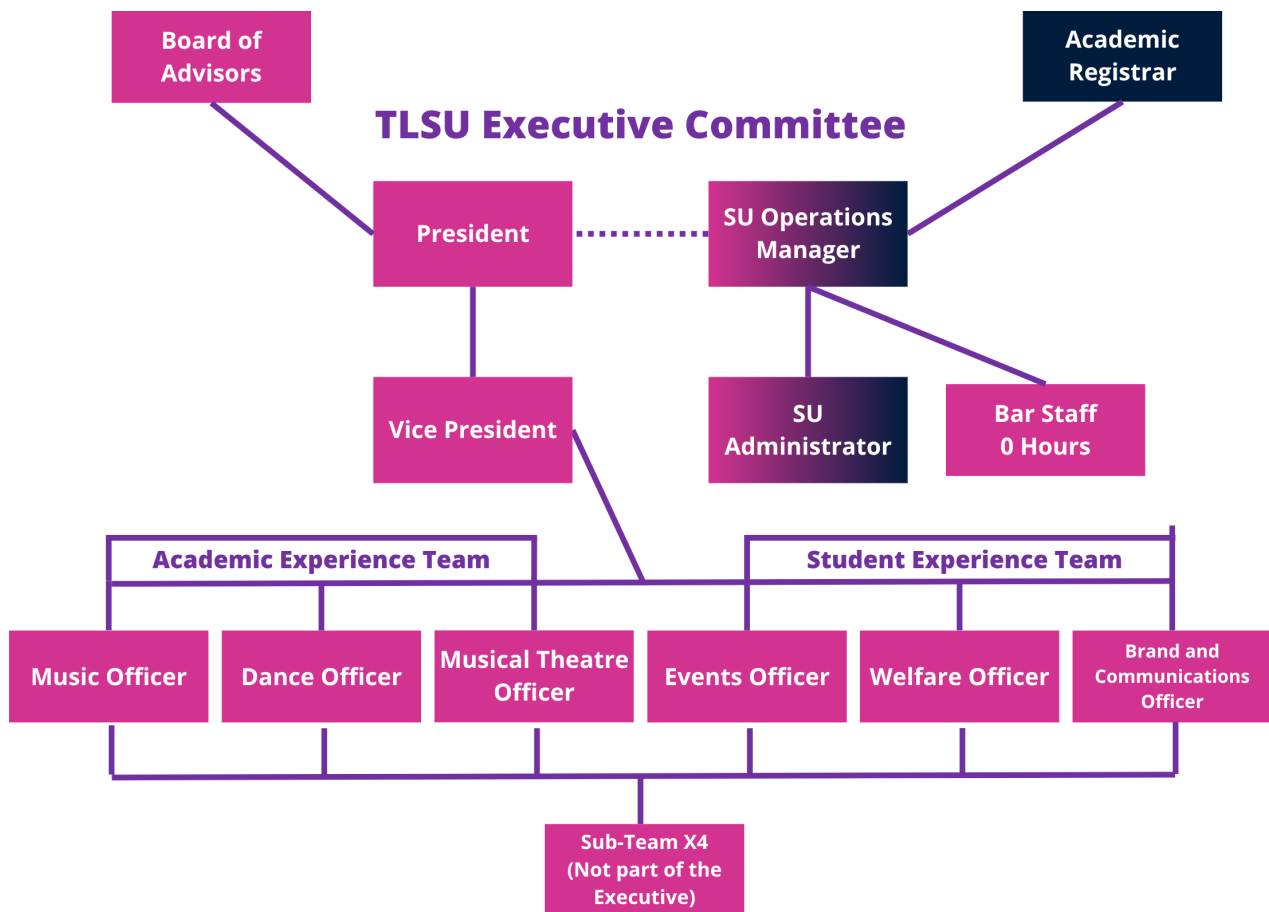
Board of Advisors

Academic Registrar

TLSU Executive Committee

President

SU Operations Manager

Vice President

SU Administrator

Bar Staff 0 Hours

Academic Experience Team

Student Experience Team

Music Officer

Dance Officer

Musical Theatre Officer

Events Officer

Welfare Officer

Brand and Communications Officer

Sub-Team X4 (Not part of the Executive)